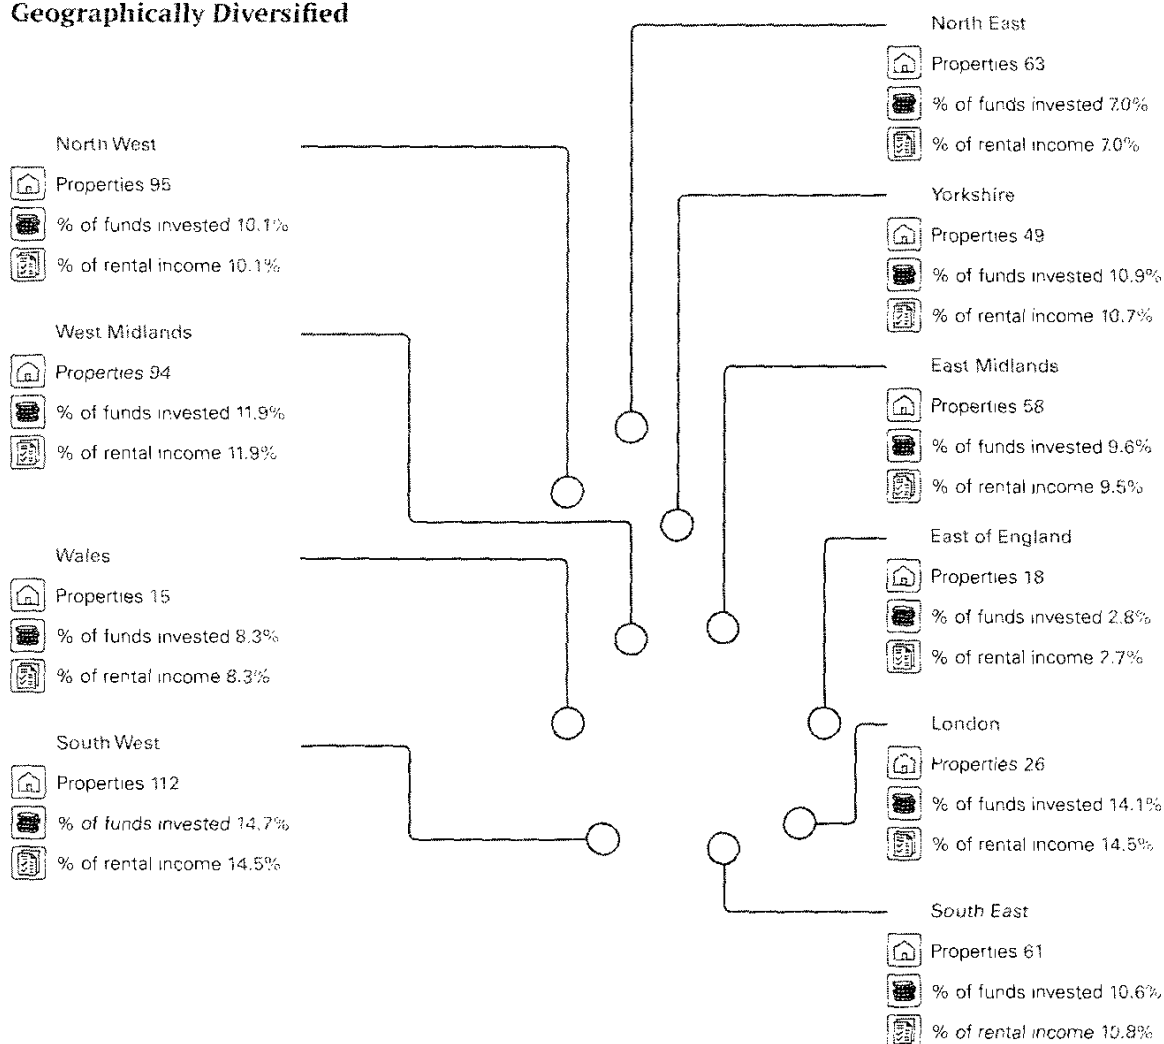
Geographically Diversified

North West
Properties 95
% of funds invested 10.1%
% of rental income 10.1%

West Midlands
Properties 94
% of funds invested 11.9%
% of rental income 11.9%

Wales
Properties 15
% of funds invested 8.3%
% of rental income 8.3%

South West
Properties 112
% of funds invested 14.7%
% of rental income 14.5%

North East
Properties 63
% of funds invested 7.0%
% of rental income 7.0%

Yorkshire
Properties 49
% of funds invested 10.9%
% of rental income 10.7%

East Midlands
Properties 58
% of funds invested 9.6%
% of rental income 9.5%

East of England
Properties 18
% of funds invested 2.8%
% of rental income 2.7%

London
Properties 26
% of funds invested 14.1%
% of rental income 14.5%

South East
Properties 61
% of funds invested 10.6%
% of rental income 10.8%